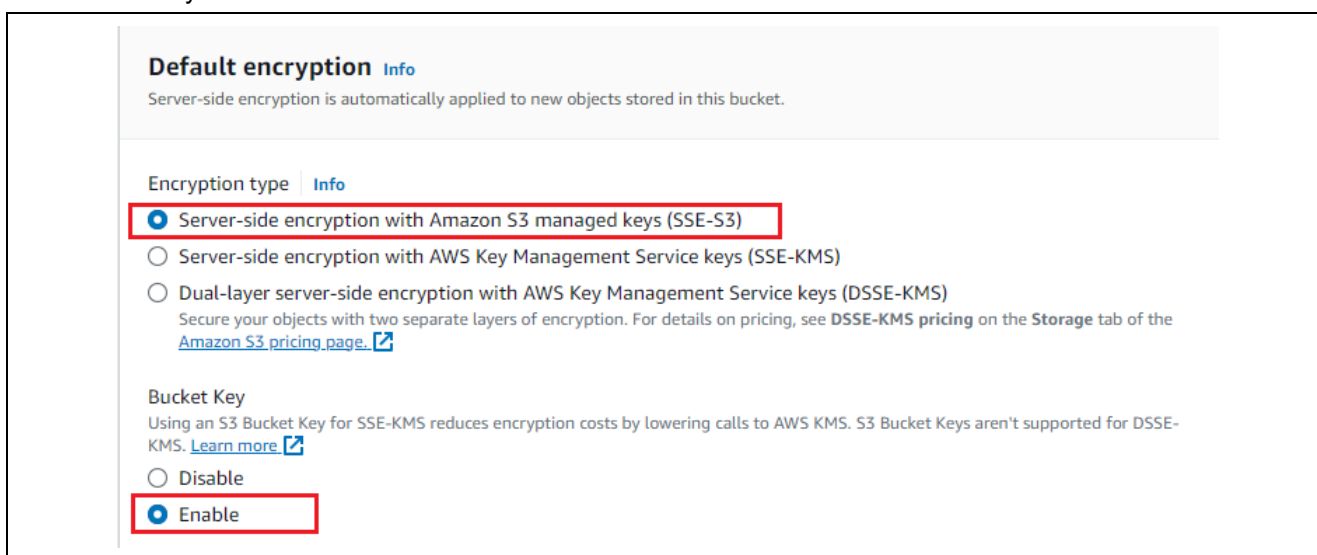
Default encryption Info
Server-side encryption is automatically applied to new objects stored in this bucket.

Encryption type Info
Server-side encryption with Amazon S3 managed keys (SSE-S3)
Server-side encryption with AWS Key Management Service keys (SSE-KMS)
Dual-layer server-side encryption with AWS Key Management Service keys (DSSE-KMS)
Secure your objects with two separate layers of encryption. For details on pricing, see DSSE-KMS pricing on the Storage tab of the Amazon S3 pricing page.

Bucket Key
Using an S3 Bucket Key for SSE-KMS reduces encryption costs by lowering calls to AWS KMS. S3 Bucket Keys aren't supported for DSSE-KMS. Learn more
Disable
Enable